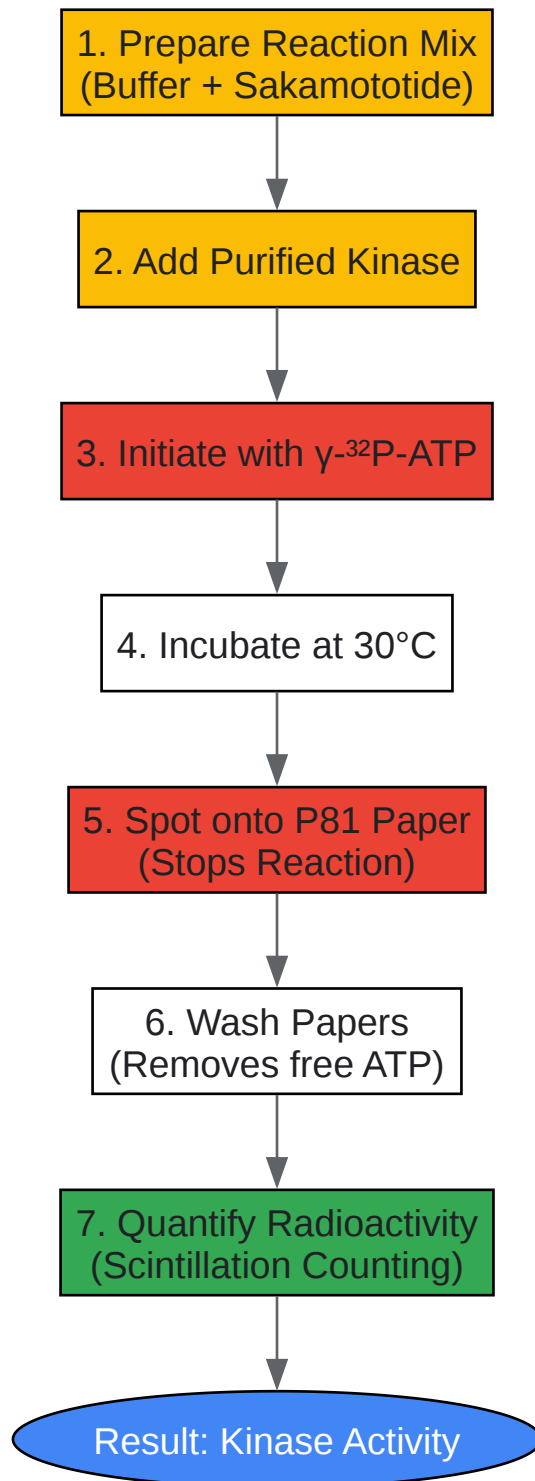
1. Prepare Reaction Mix (Buffer + Sakamototide)

2. Add Purified Kinase

3. Initiate with γ-$^{32}$P-ATP

4. Incubate at 30°C

5. Spot onto P81 Paper (Stops Reaction)

6. Wash Papers (Removes free ATP)

7. Quantify Radioactivity (Scintillation Counting)

Result: Kinase Activity